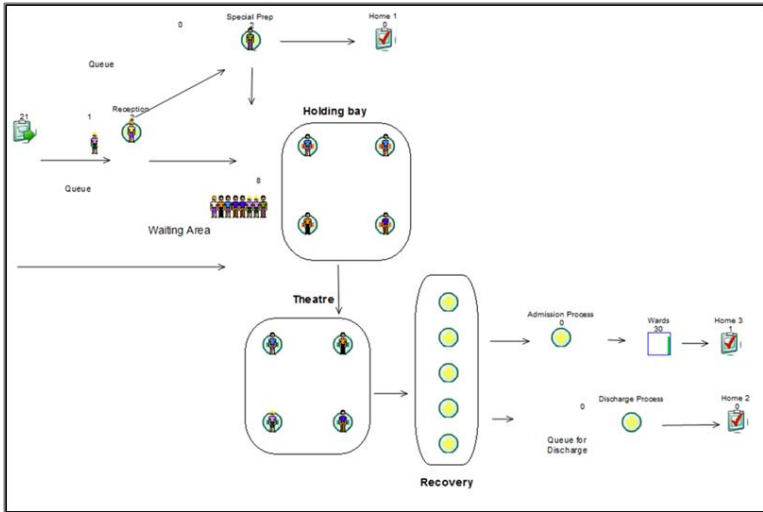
0

Special Prep
2

Home 1
0

Queue

21

1

Reception

Holding bay

Queue

8

Waiting Area

Theatre

Admission Process
0

Wards
30

Home 3
1

0

Discharge Process

Home 2
0

Queue for Discharge

Recovery